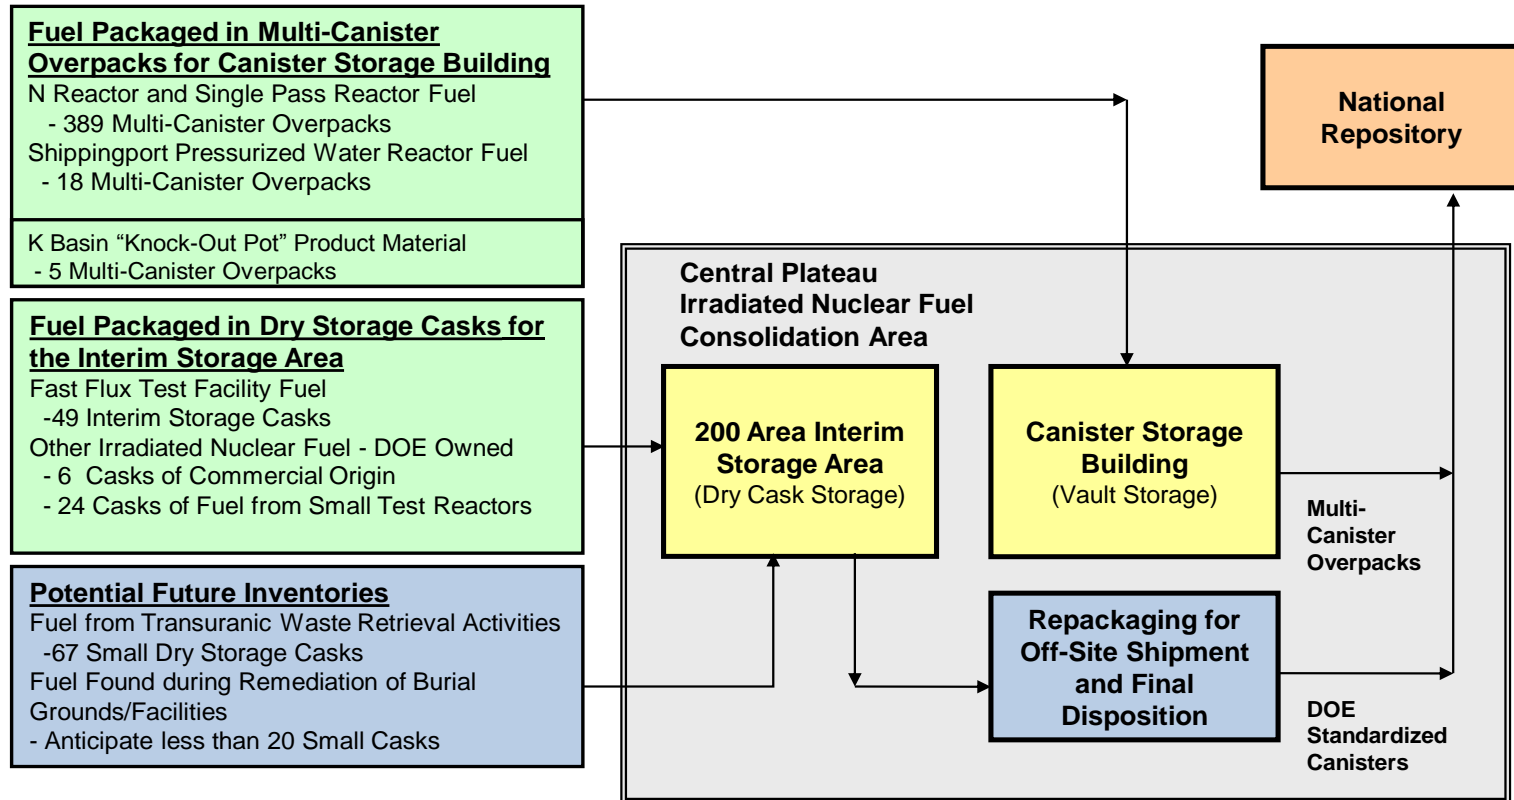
Fuel Packaged in Multi-Canister Overpacks for Canister Storage Building
N Reactor and Single Pass Reactor Fuel
- 389 Multi-Canister Overpacks
Shippingport Pressurized Water Reactor Fuel
- 18 Multi-Canister Overpacks

K Basin "Knock-Out Pot" Product Material
- 5 Multi-Canister Overpacks

Fuel Packaged in Dry Storage Casks for the Interim Storage Area
Fast Flux Test Facility Fuel
-49 Interim Storage Casks
Other Irradiated Nuclear Fuel - DOE Owned
- 6 Casks of Commercial Origin
- 24 Casks of Fuel from Small Test Reactors

Potential Future Inventories
Fuel from Transuranic Waste Retrieval Activities
-67 Small Dry Storage Casks
Fuel Found during Remediation of Burial Grounds/Facilities
- Anticipate less than 20 Small Casks

National Repository

Central Plateau Irradiated Nuclear Fuel Consolidation Area

200 Area Interim Storage Area
(Dry Cask Storage)

Canister Storage Building
(Vault Storage)

Multi-Canister Overpacks

Repackaging for Off-Site Shipment and Final Disposition

DOE Standardized Canisters